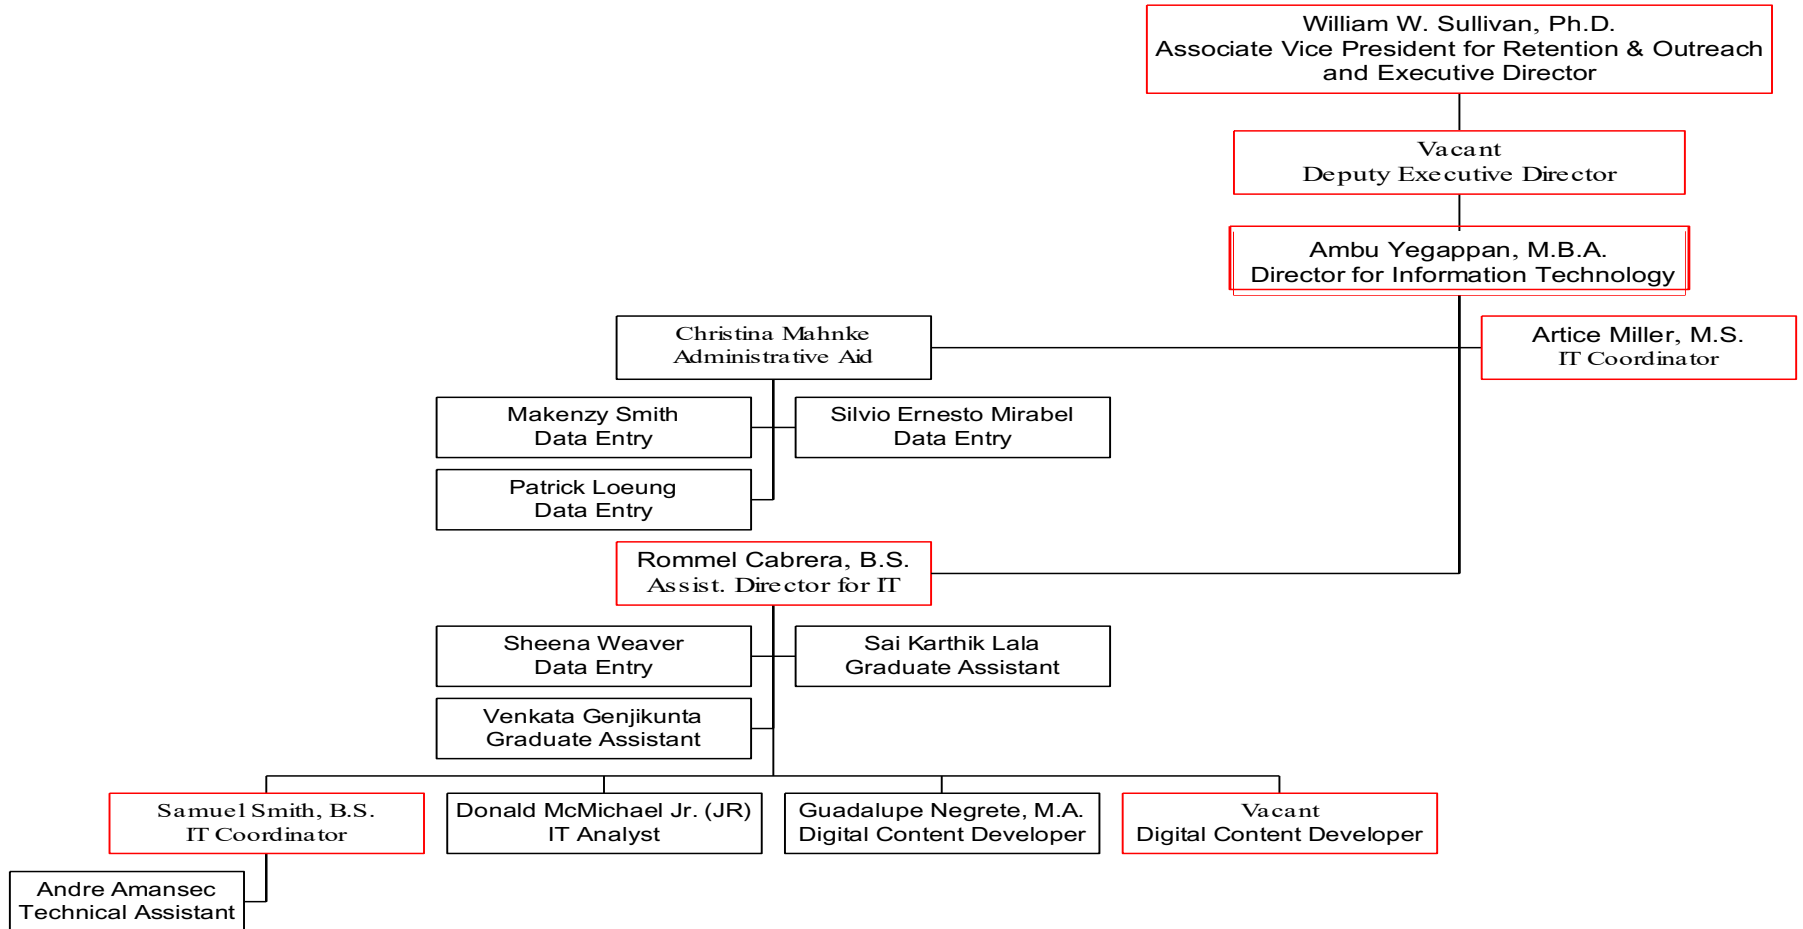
William W. Sullivan, Ph.D.
Associate Vice President for Retention & Outreach and Executive Director

Vacant
Deputy Executive Director

Ambu Yegappan, M.B.A.
Director for Information Technology

Christina Mahnke
Administrative Aid

Artice Miller, M.S.
IT Coordinator

Makenzy Smith
Data Entry

Silvio Ernesto Mirabel
Data Entry

Patrick Loeung
Data Entry

Rommel Cabrera, B.S.
Assist. Director for IT

Sheena Weaver
Data Entry

Sai Karthik Lala
Graduate Assistant

Venkata Genjikunta
Graduate Assistant

Samuel Smith, B.S.
IT Coordinator

Donald McMichael Jr. (JR)
IT Analyst

Guadalupe Negrete, M.A.
Digital Content Developer

Vacant
Digital Content Developer

Andre Amansec
Technical Assistant